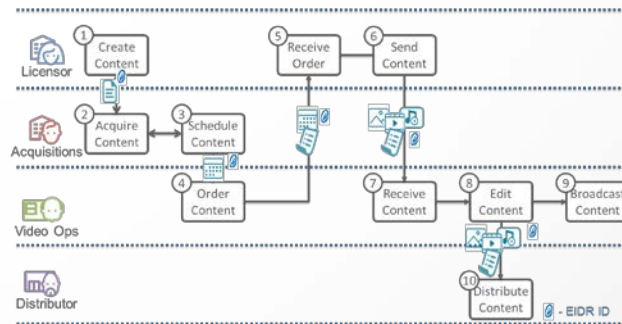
Licensor

Acquisitions

Video Ops

Distributor

1 Create Content

2 Acquire Content

3 Schedule Content

4 Order Content

5 Receive Order

6 Send Content

7 Receive Content

8 Edit Content

9 Broadcast Content

10 Distribute Content

- EIDR ID